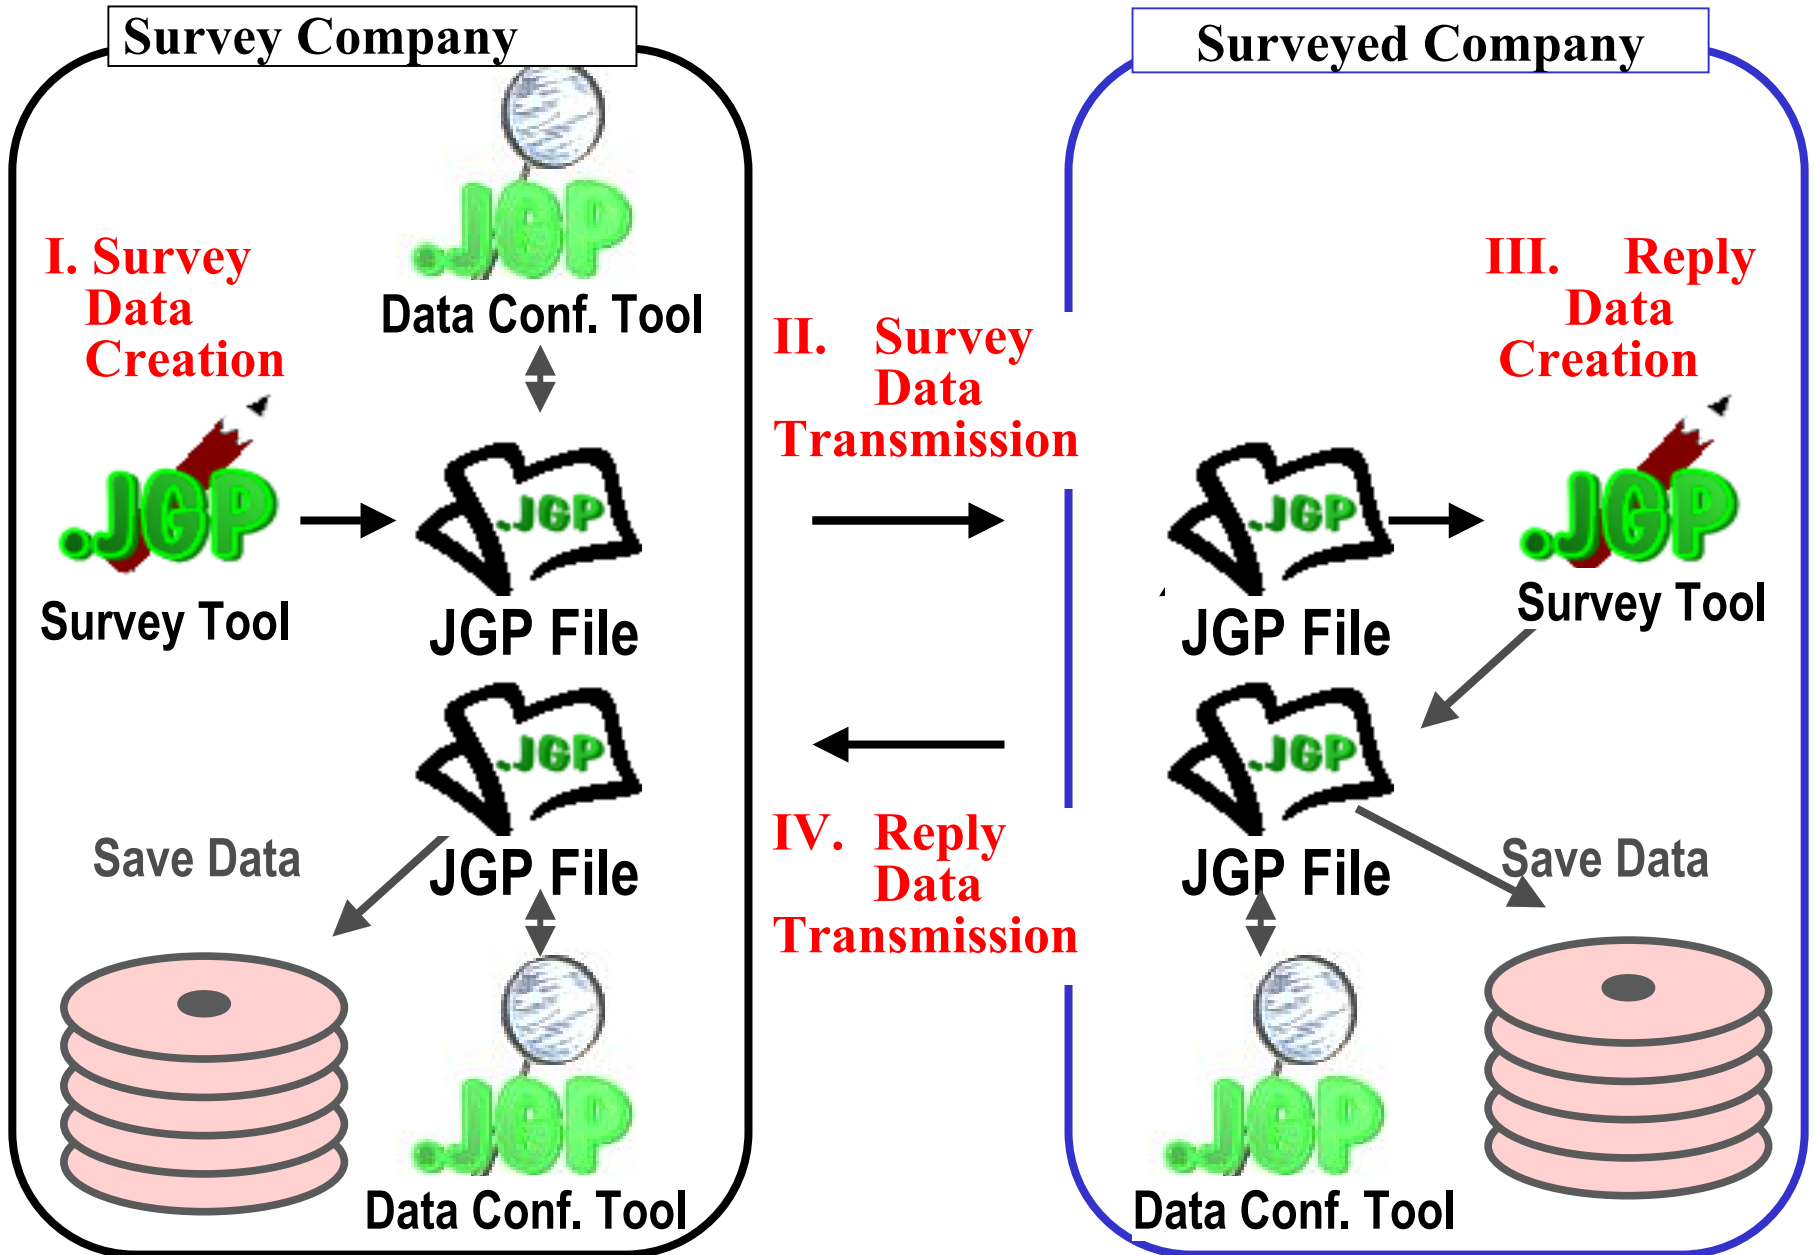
Survey Company

Surveyed Company

I. Survey Data Creation

.JGP

Data Conf. Tool

II. Survey Data Transmission

III. Reply Data Creation

.JGP

Survey Tool

.JGP

JGP File

.JGP

JGP File

.JGP

Survey Tool

.JGP

JGP File

.JGP

JGP File

Save Data

IV. Reply Data Transmission

Save Data

.JGP

Data Conf. Tool

.JGP

Data Conf. Tool